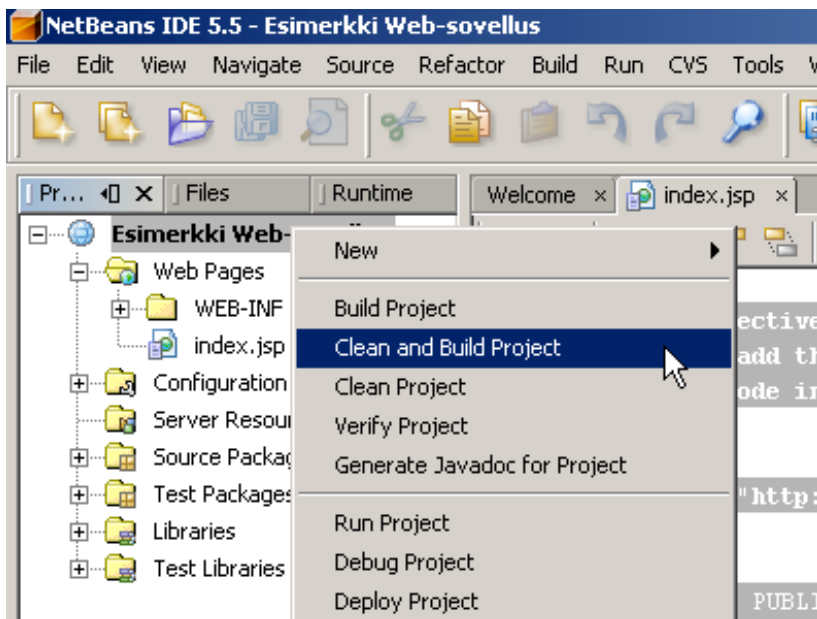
NetBeans IDE 5.5 - Esimerkki Web-sovellus

File Edit View Navigate Source Refactor Build Run CVS Tools

Pr... × Files Runtime

Welcome × index.jsp ×

Esimerkki Web-
Web Pages
WEB-INF
index.jsp
Configuration
Server Resour
Source Packag
Test Packages
Libraries
Test Libraries

New
Build Project
Clean and Build Project
Clean Project
Verify Project
Generate Javadoc for Project
Run Project
Debug Project
Deploy Project

ective
add th
ode in
"http:
PUBLI